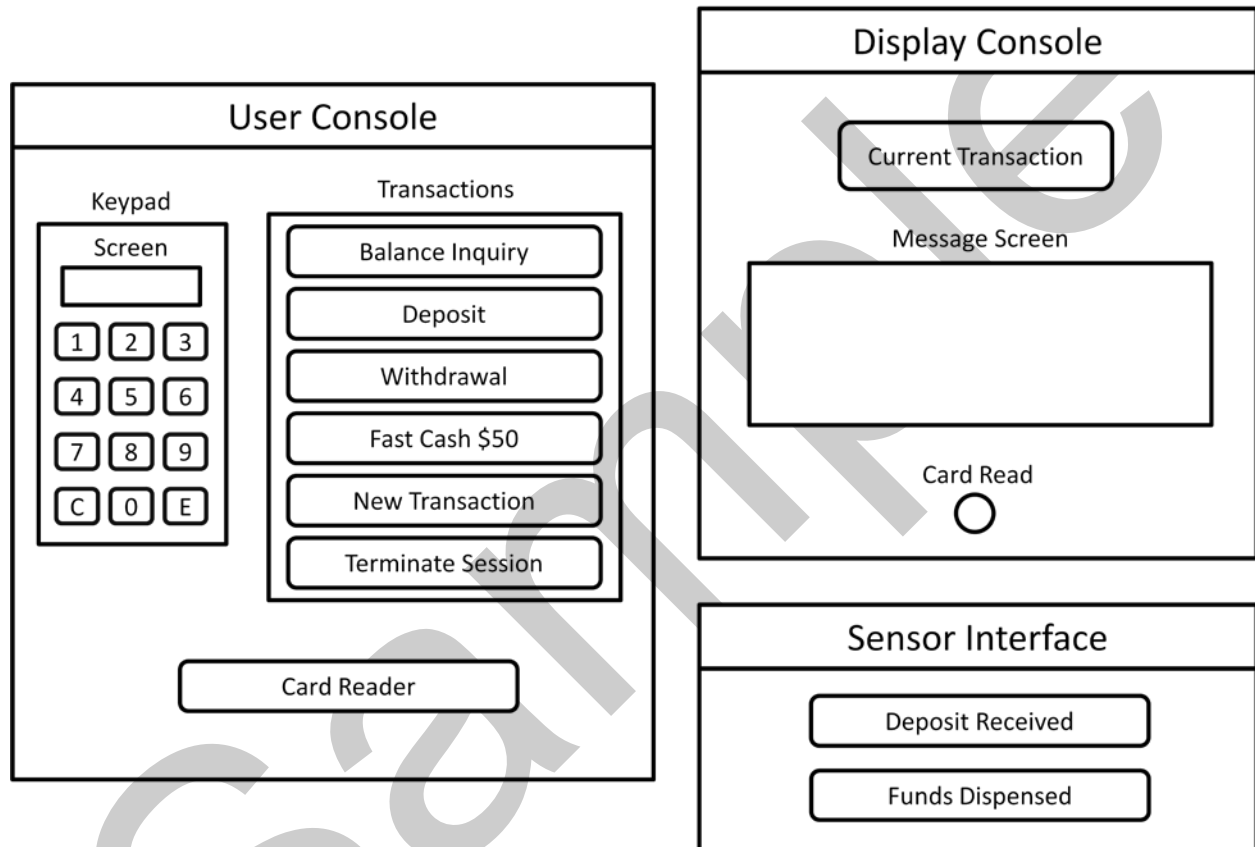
User Console

Keypad

Screen

1 2 3
4 5 6
7 8 9
C 0 E

Transactions

Balance Inquiry

Deposit

Withdrawal

Fast Cash $50

New Transaction

Terminate Session

Card Reader

Display Console

Current Transaction

Message Screen

Card Read

Sensor Interface

Deposit Received

Funds Dispensed

Sample